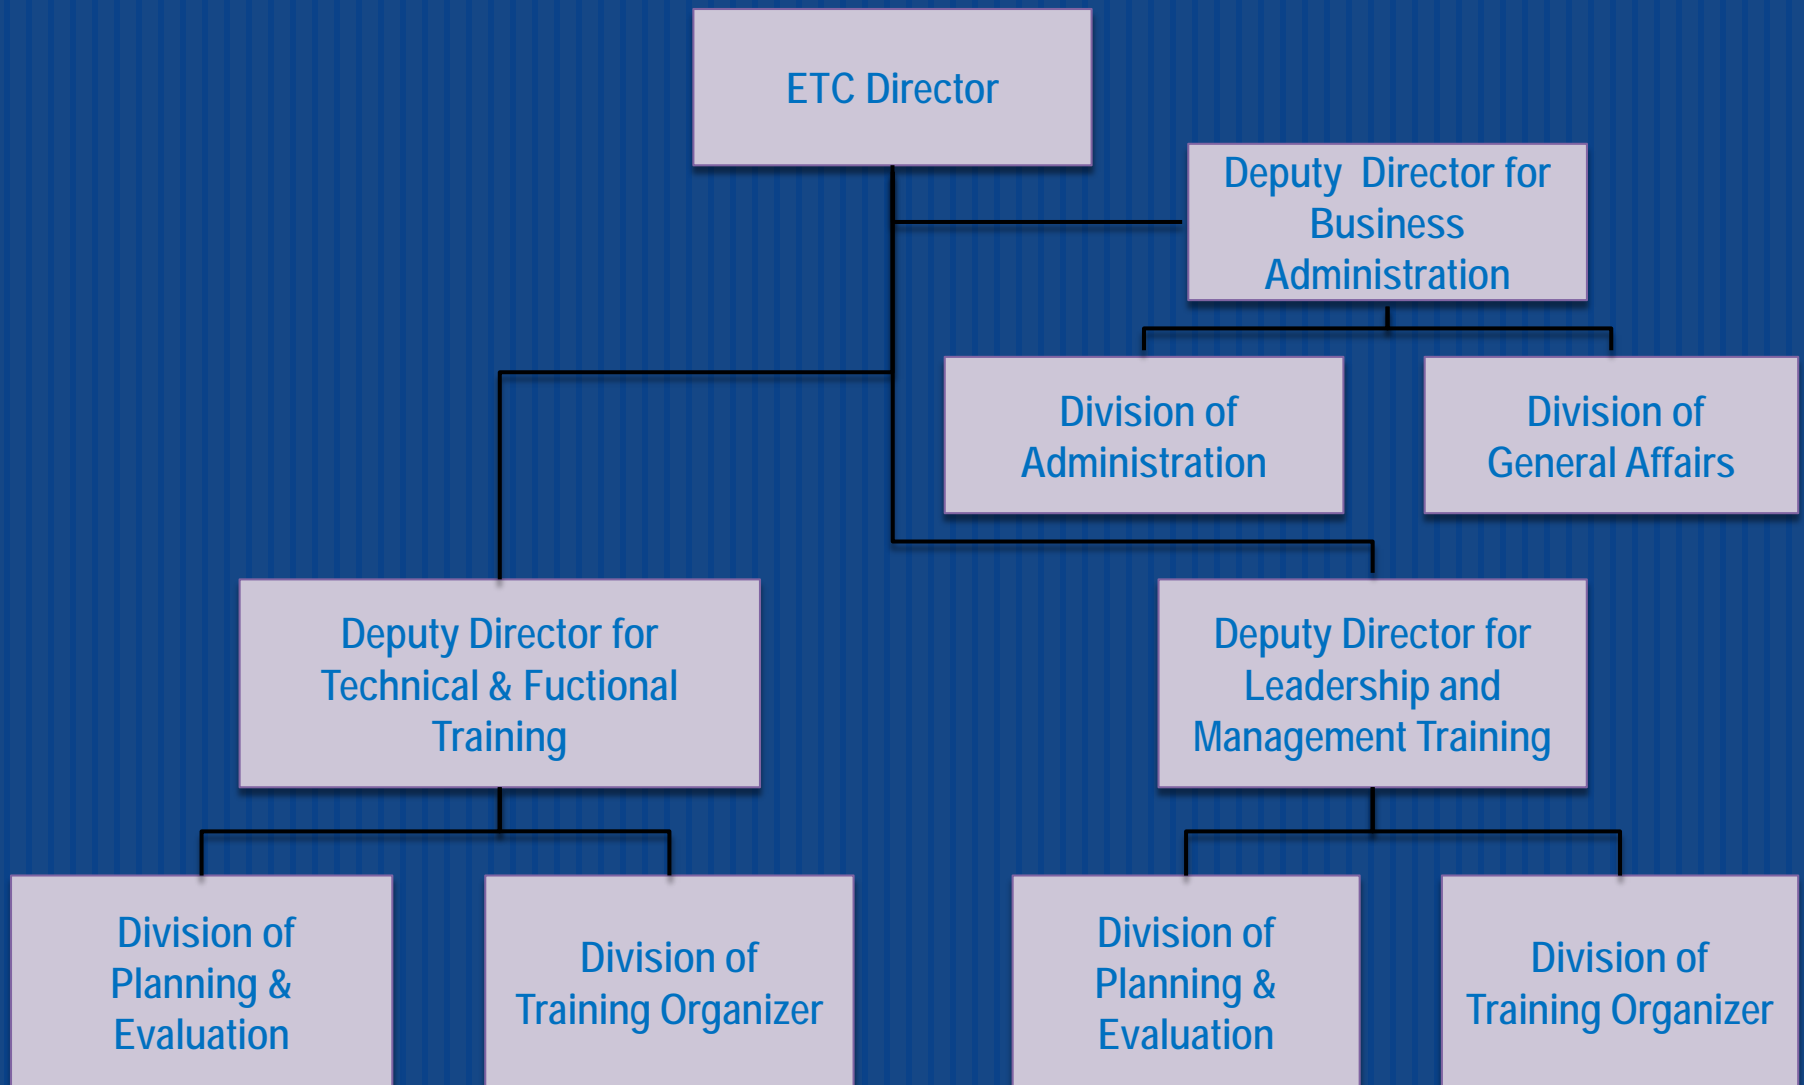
ETC Director

Deputy Director for Business Administration

Division of Administration

Division of General Affairs

Deputy Director for Technical & Fuctional Training

Deputy Director for Leadership and Management Training

Division of Planning & Evaluation

Division of Training Organizer

Division of Planning & Evaluation

Division of Training Organizer